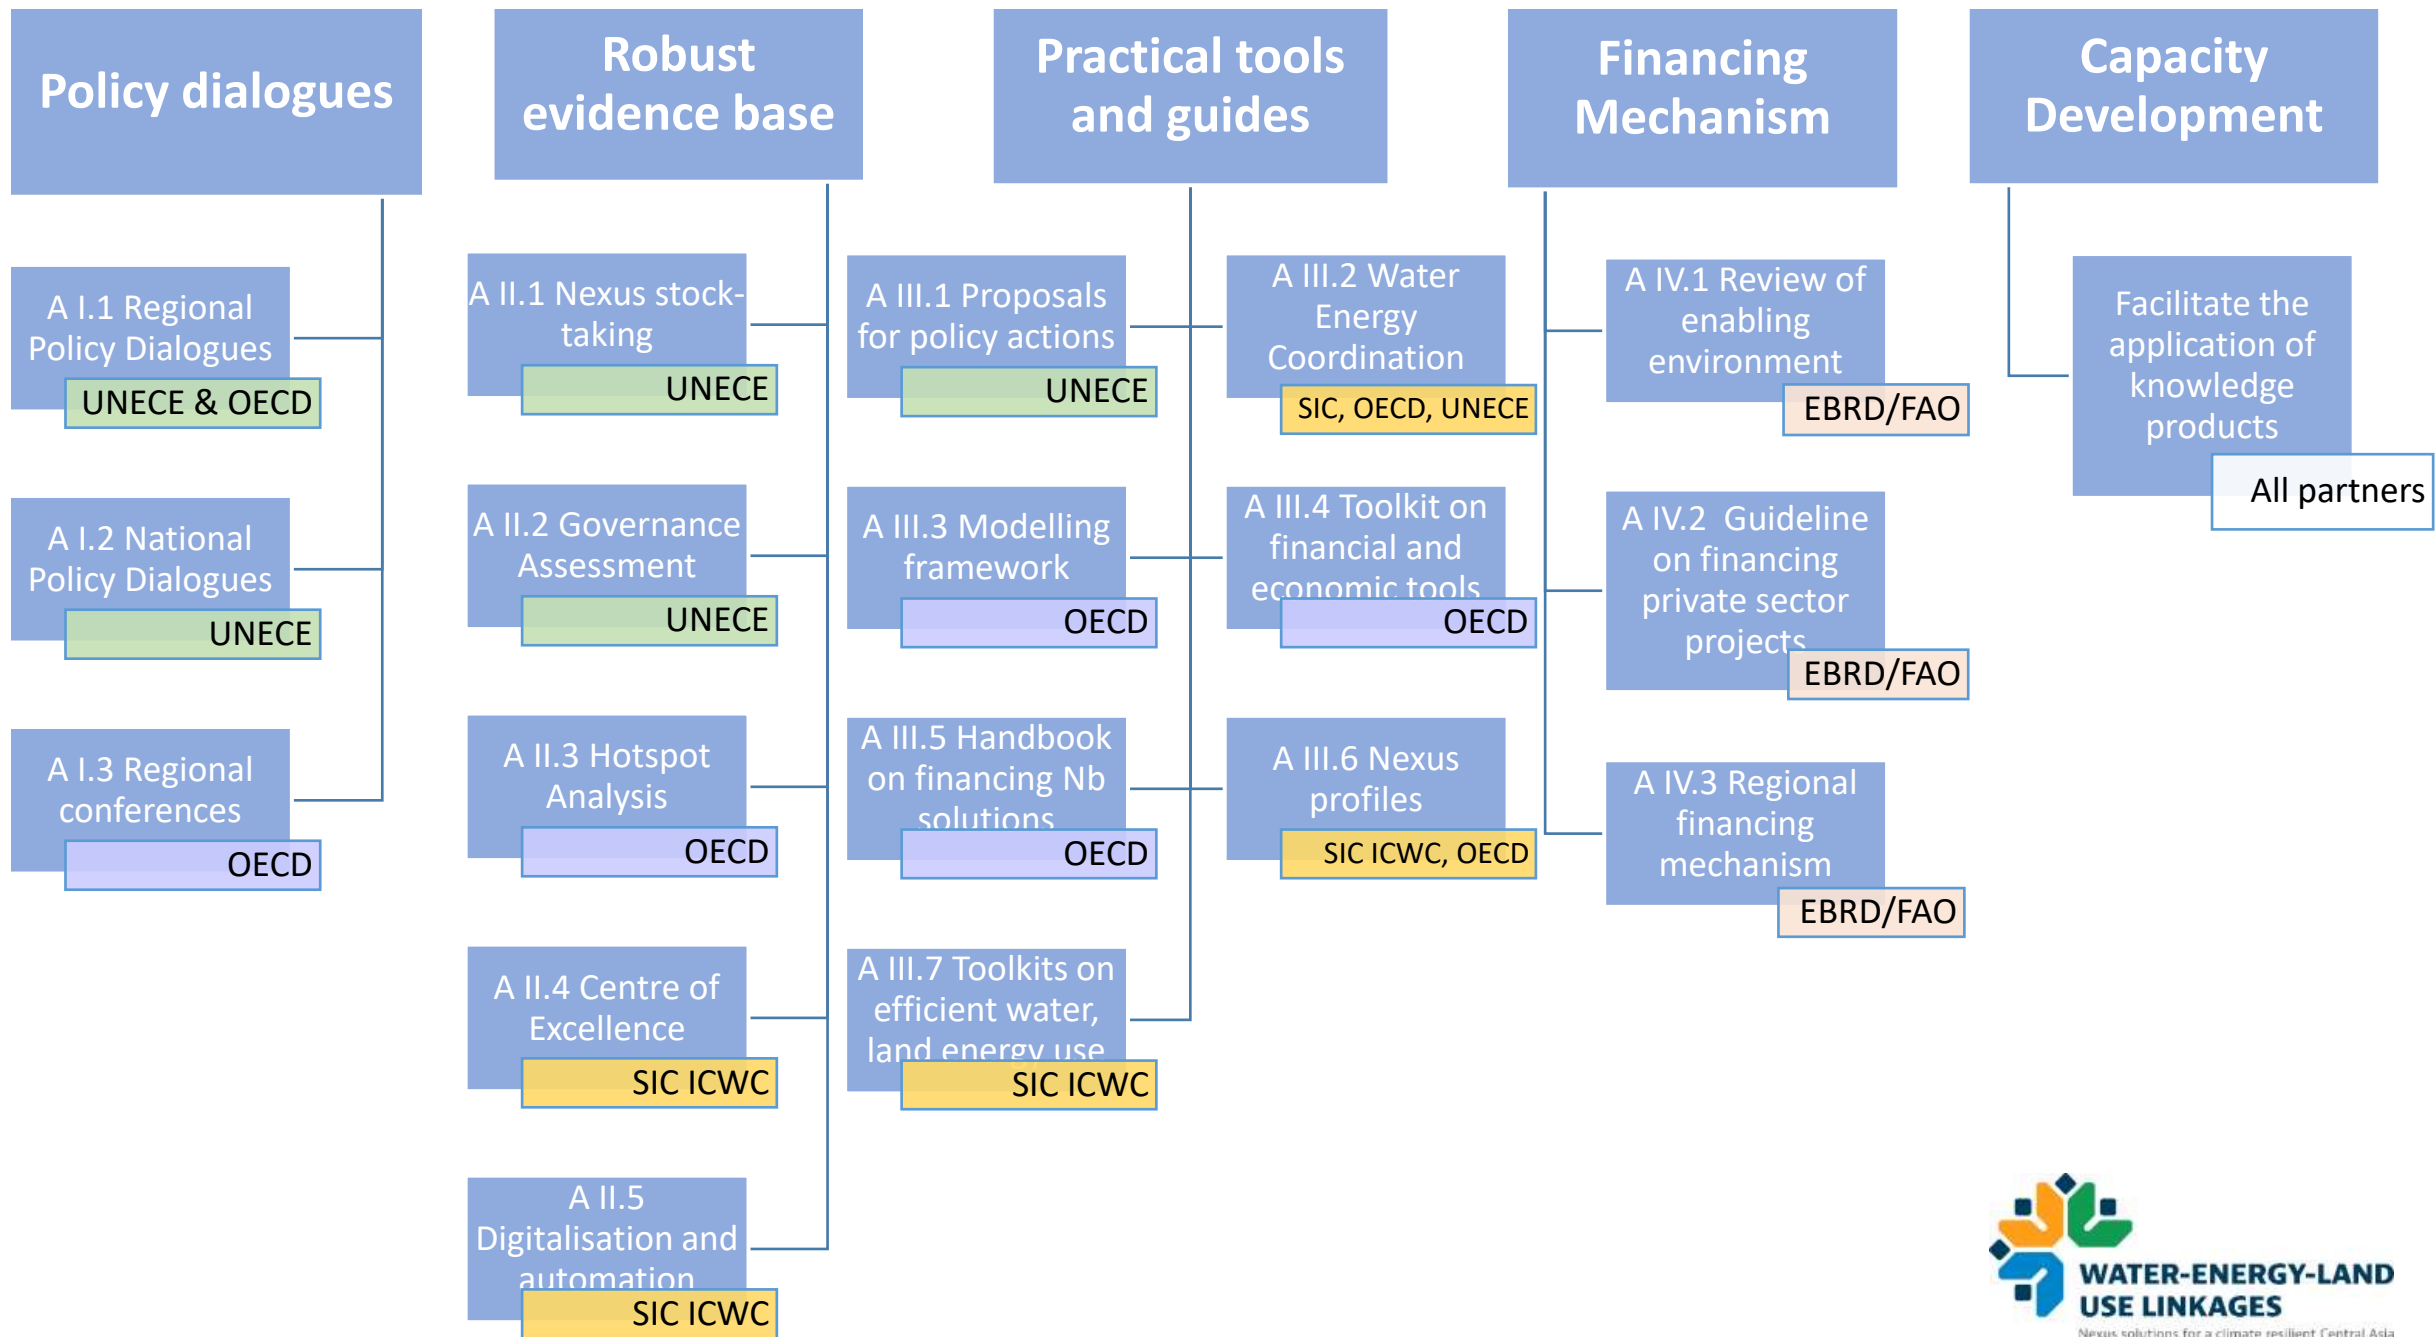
Policy dialogues

A I.1 Regional Policy Dialogues
UNECE & OECD

A I.2 National Policy Dialogues
UNECE

A I.3 Regional conferences
OECD

Robust evidence base

A II.1 Nexus stock-taking
UNECE

A II.2 Governance Assessment
UNECE

A II.3 Hotspot Analysis
OECD

A II.4 Centre of Excellence
SIC ICWC

A II.5 Digitalisation and automation
SIC ICWC

Practical tools and guides

A III.1 Proposals for policy actions
UNECE

A III.2 Water Energy Coordination
SIC, OECD, UNECE

A III.3 Modelling framework
OECD

A III.4 Toolkit on financial and economic tools
OECD

A III.5 Handbook on financing Nb solutions
OECD

A III.6 Nexus profiles
SIC ICWC, OECD

A III.7 Toolkits on efficient water, land energy use
SIC ICWC

Financing Mechanism

A IV.1 Review of enabling environment
EBRD/FAO

A IV.2 Guideline on financing private sector projects
EBRD/FAO

A IV.3 Regional financing mechanism
EBRD/FAO

Capacity Development

Facilitate the application of knowledge products
All partners

WATER-ENERGY-LAND USE LINKAGES
Nexus solutions for a climate resilient Central Asia